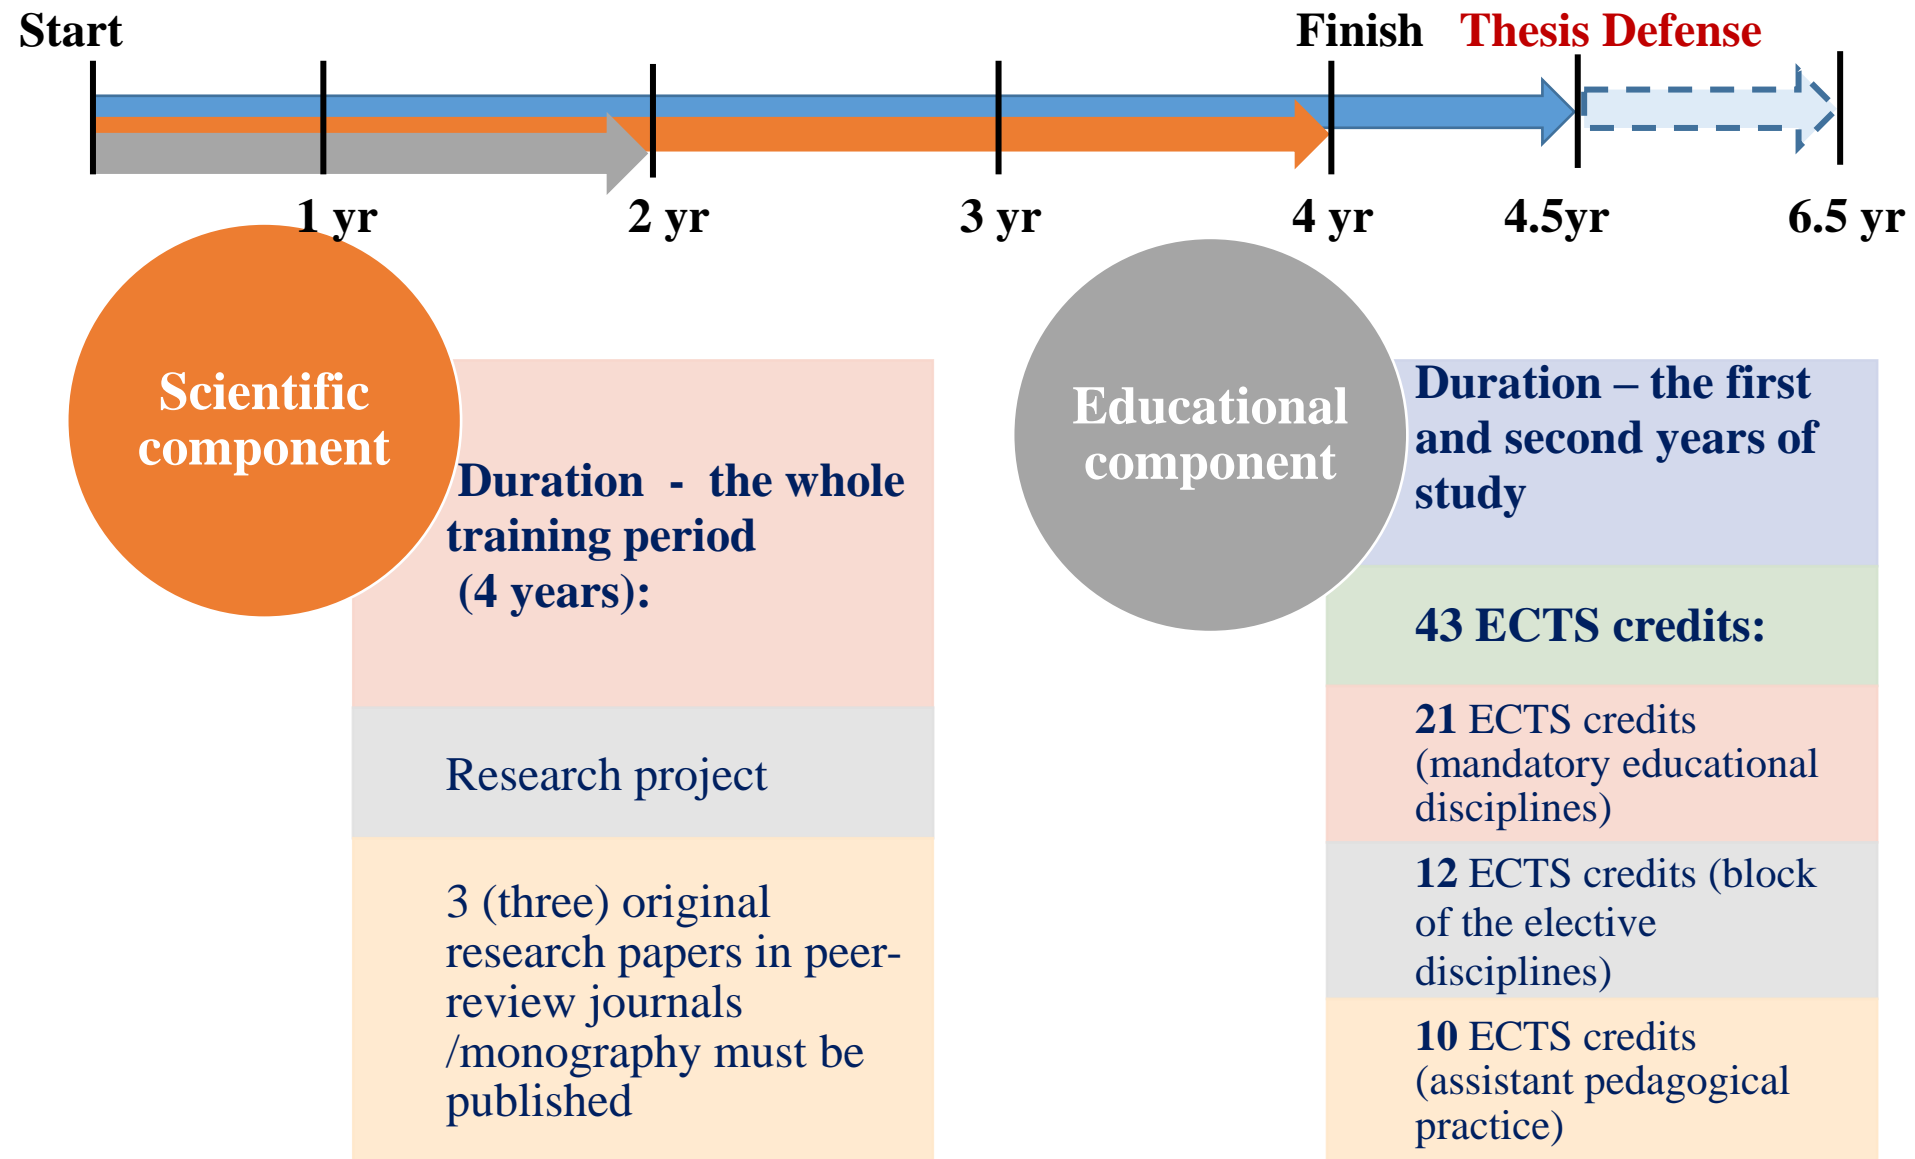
Start

Finish Thesis Defense

1 yr 2 yr 3 yr 4 yr 4.5yr 6.5 yr

Scientific component

Duration - the whole training period (4 years):

Research project

3 (three) original research papers in peer-review journals /monography must be published

Educational component

Duration – the first and second years of study

43 ECTS credits:

21 ECTS credits (mandatory educational disciplines)

12 ECTS credits (block of the elective disciplines)

10 ECTS credits (assistant pedagogical practice)